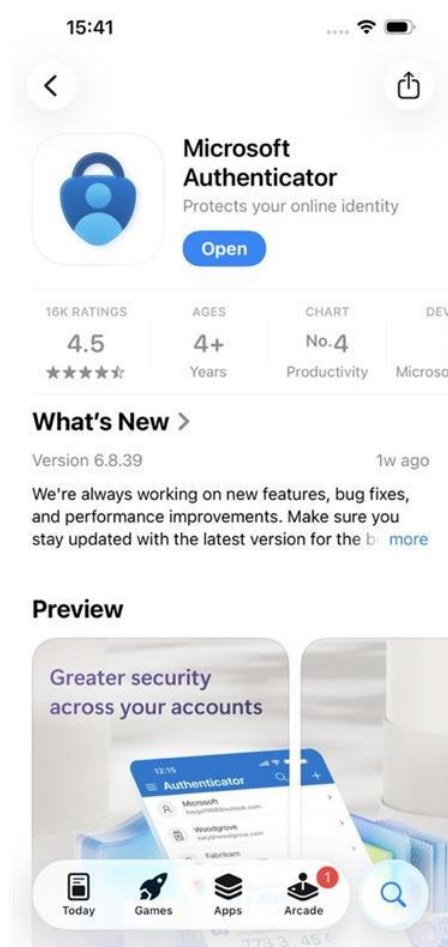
15:41

Microsoft Authenticator
Protects your online identity
Open

16K RATINGS
4.5
★★★★☆

AGES
4+
Years

CHART
No.4
Productivity

DEV
Microso

What's New >
Version 6.8.39
1w ago

We're always working on new features, bug fixes, and performance improvements. Make sure you stay updated with the latest version for the b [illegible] more

Preview

Greater security across your accounts

12:15
Authenticator
Microsoft
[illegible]
Woodgrove
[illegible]
Fabrikam

Today
Games
Apps
1
Arcade